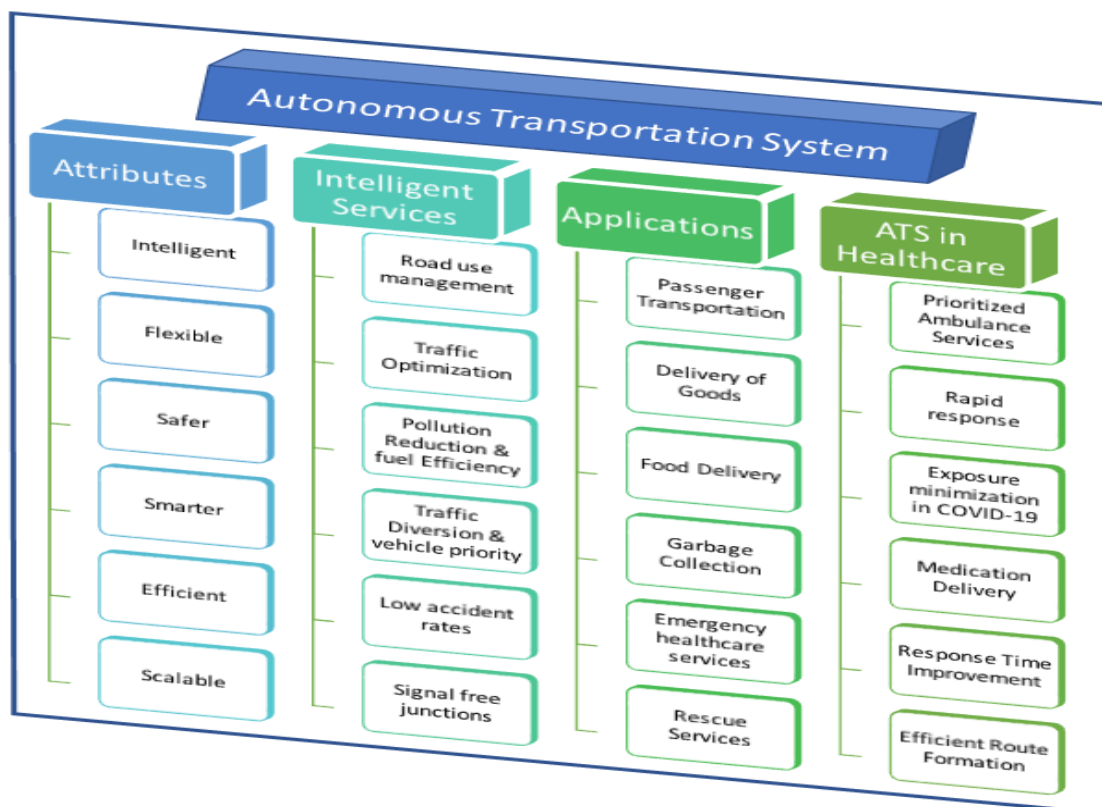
Autonomous Transportation System

Attributes

Intelligent

Flexible

Safer

Smarter

Efficient

Scalable

Intelligent Services

Road use management

Traffic Optimization

Pollution Reduction & fuel Efficiency

Traffic Diversion & vehicle priority

Low accident rates

Signal free junctions

Applications

Passenger Transportation

Delivery of Goods

Food Delivery

Garbage Collection

Emergency healthcare services

Rescue Services

ATS in Healthcare

Prioritized Ambulance Services

Rapid response

Exposure minimization in COVID-19

Medication Delivery

Response Time Improvement

Efficient Route Formation